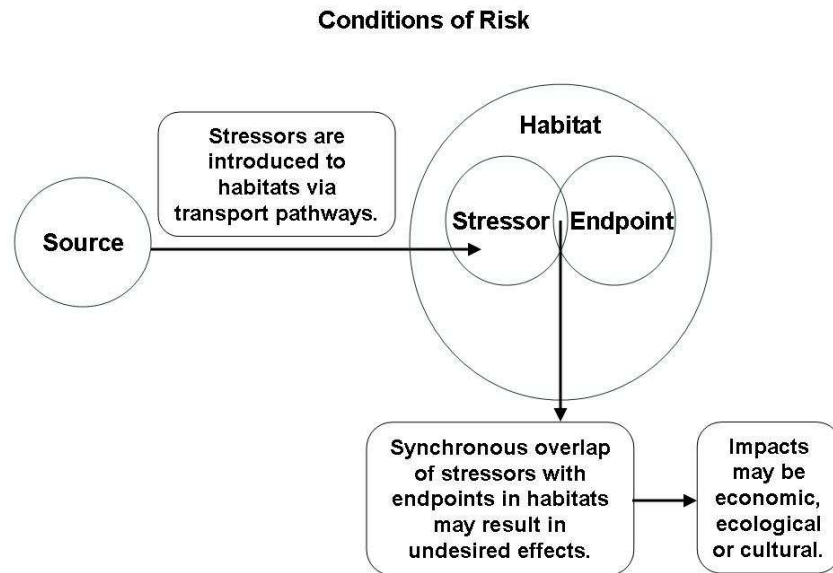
Conditions of Risk

Stressors are introduced to habitats via transport pathways.

Source

Habitat

Stressor

Endpoint

Synchronous overlap of stressors with endpoints in habitats may result in undesired effects.

Impacts may be economic, ecological or cultural.